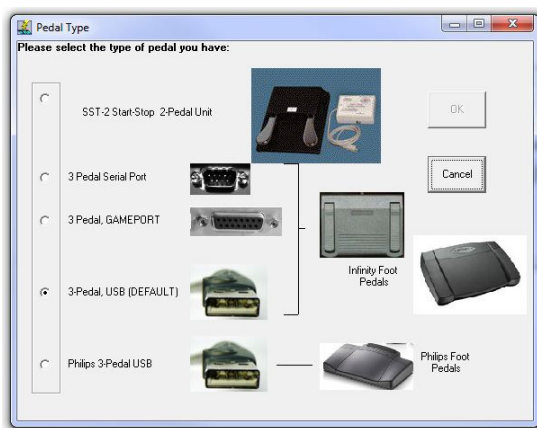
Pedal Type

Please select the type of pedal you have:

SST-2 Start-Stop 2-Pedal Unit

OK

Cancel

3 Pedal Serial Port

3 Pedal, GAMEPORT

Infinity Foot Pedals

3-Pedal, USB (DEFAULT)

Philips 3-Pedal USB

Philips Foot Pedals